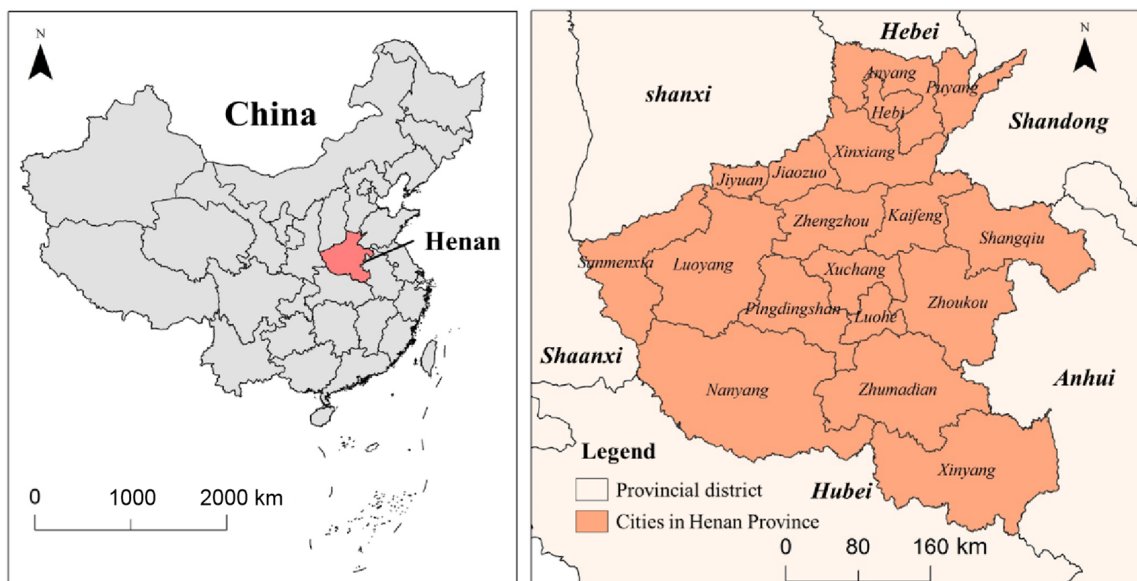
N

China

Henan

0 1000 2000 km

Hebei

N

shanxi

Anyang

Puyang

Hebi

Shandong

Xinxiang

Jiyuan

Jiaozuo

Zhengzhou

Kaifeng

Shangqiu

Sanmenxia

Luoyang

Xuchang

Pingdingshan

Luohe

Zhoukou

Shaanxi

Nanyang

Zhumadian

Anhui

Legend

Provincial district

Cities in Henan Province

Hubei

Xinyang

0 80 160 km